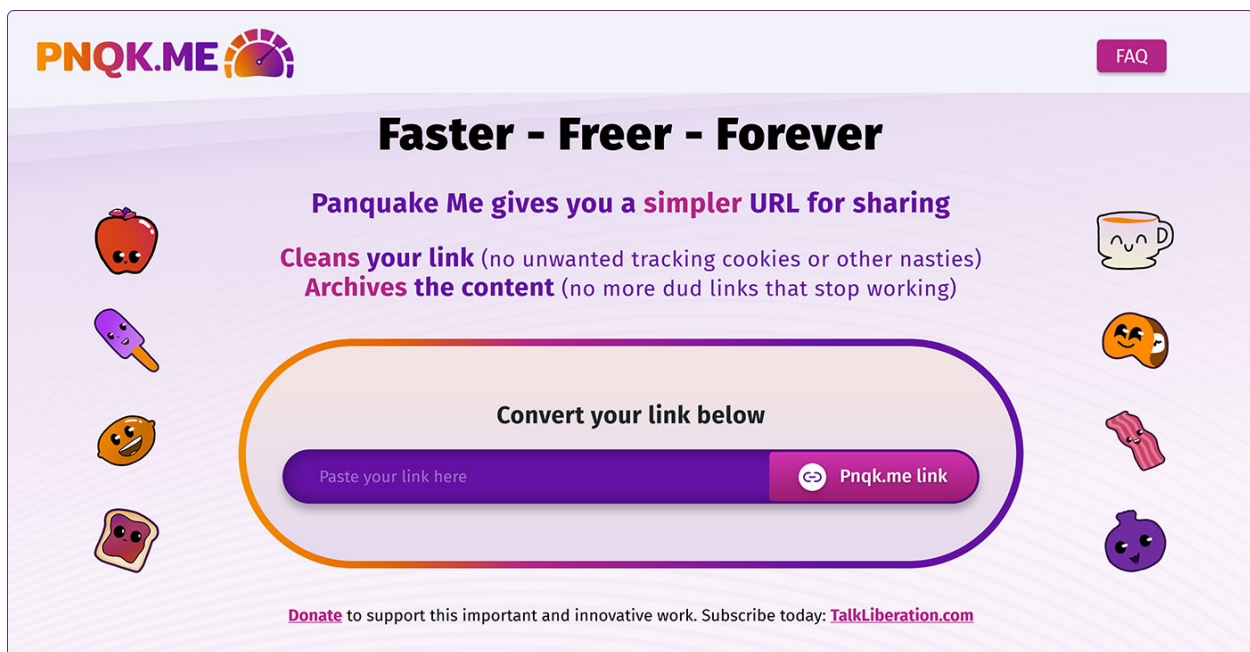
PNQK.ME

FAQ

Faster - Freer - Forever

Panquake Me gives you a simpler URL for sharing

Cleans your link (no unwanted tracking cookies or other nasties)
Archives the content (no more dud links that stop working)

Convert your link below

Paste your link here

Pnqk.me link

Donate to support this important and innovative work. Subscribe today: TalkLiberation.com